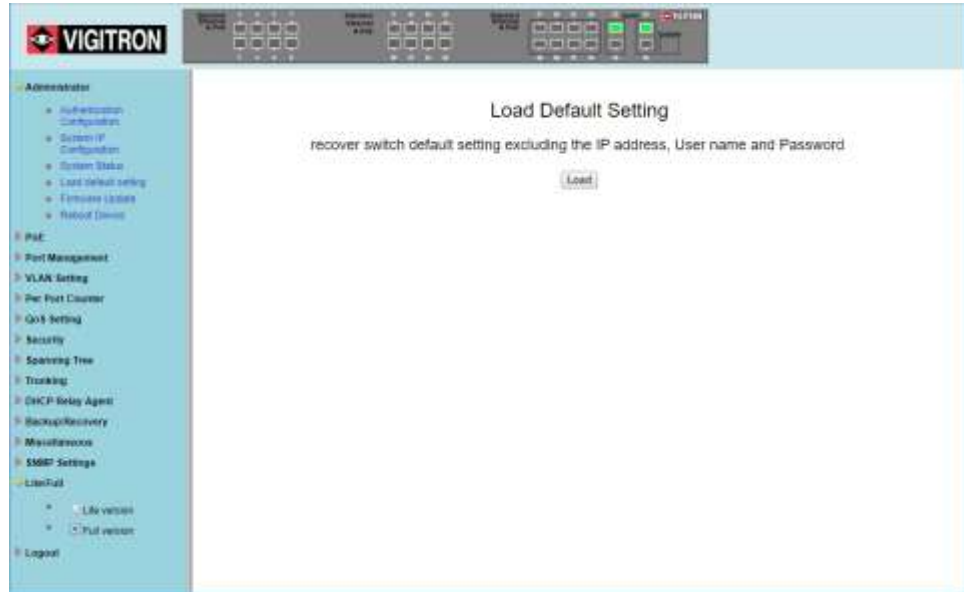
VIGITRON

Administrator
Authentication Configuration
System IP Configuration
System Status
Load default setting
Firmware Update
Reboot Device
PoE
Port Management
VLAN Setting
Per Port Counter
QoS Setting
Security
Spanning Tree
Trunking
DHCP Relay Agent
Backup/Recovery
Miscellaneous
SNMP Settings
Lite/Full
Lite version
Full version
Logout

Load Default Setting

recover switch default setting excluding the IP address, User name and Password

Load